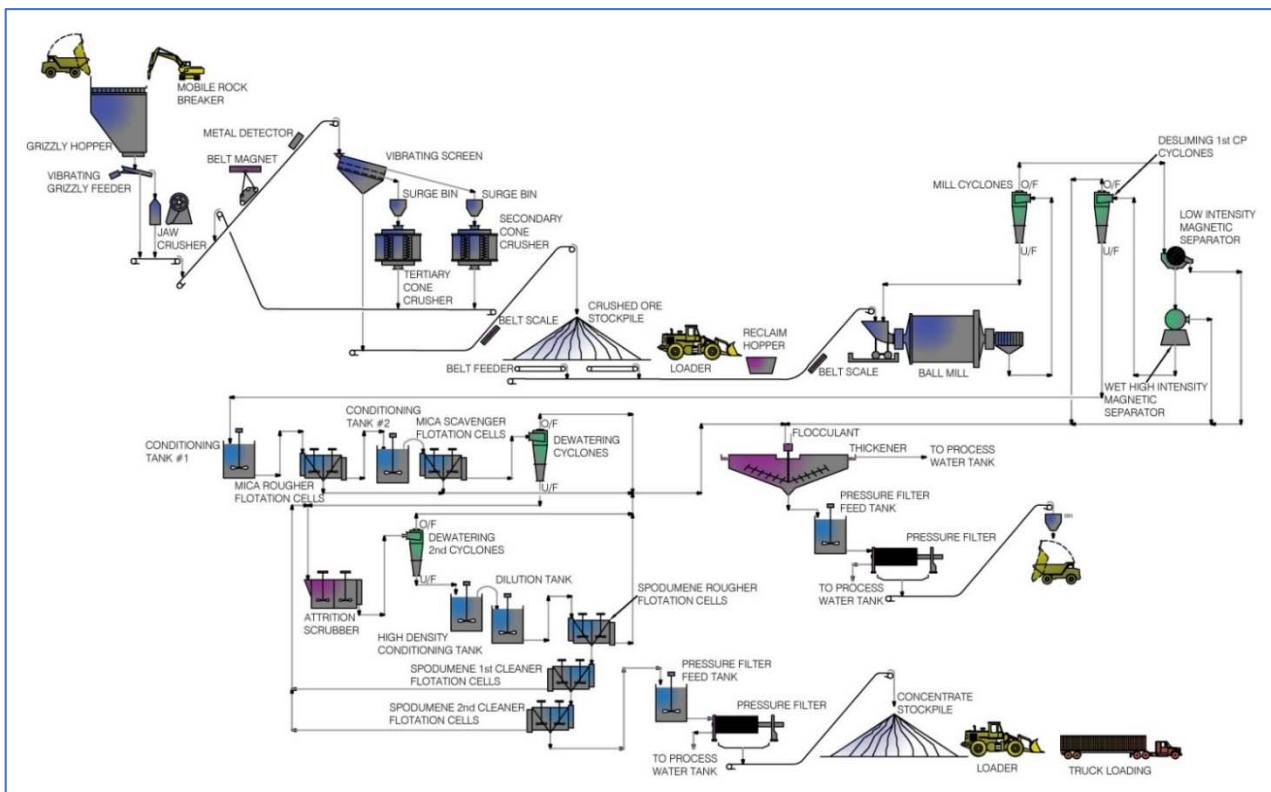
MOBILE ROCK BREAKER

GRIZZLY HOPPER

VIBRATING GRIZZLY FEEDER

JAW CRUSHER

BELT MAGNET

METAL DETECTOR

VIBRATING SCREEN

SURGE BIN

SURGE BIN

SECONDARY CONE CRUSHER

TERTIARY CONE CRUSHER

BELT SCALE

CRUSHED ORE STOCKPILE

BELT FEEDER

LOADER

RECLAIM HOPPER

BELT SCALE

BALL MILL

MILL CYCLONES

O/F

U/F

DESLIMING 1st CP CYCLONES

O/F

U/F

LOW INTENSITY MAGNETIC SEPARATOR

WET HIGH INTENSITY MAGNETIC SEPARATOR

CONDITIONING TANK #1

MICA ROUGHER FLOTATION CELLS

CONDITIONING TANK #2

MICA SCAVENGER FLOTATION CELLS

O/F

DEWATERING CYCLONES

U/F

FLOCCULANT

THICKENER

TO PROCESS WATER TANK

PRESSURE FILTER FEED TANK

PRESSURE FILTER

TO PROCESS WATER TANK

O/F

DEWATERING 2nd CYCLONES

U/F

ATTRITION SCRUBBER

DILUTION TANK

HIGH DENSITY CONDITIONING TANK

SPODUMENE ROUGHER FLOTATION CELLS

SPODUMENE 1st CLEANER FLOTATION CELLS

SPODUMENE 2nd CLEANER FLOTATION CELLS

PRESSURE FILTER FEED TANK

PRESSURE FILTER

TO PROCESS WATER TANK

CONCENTRATE STOCKPILE

LOADER

TRUCK LOADING